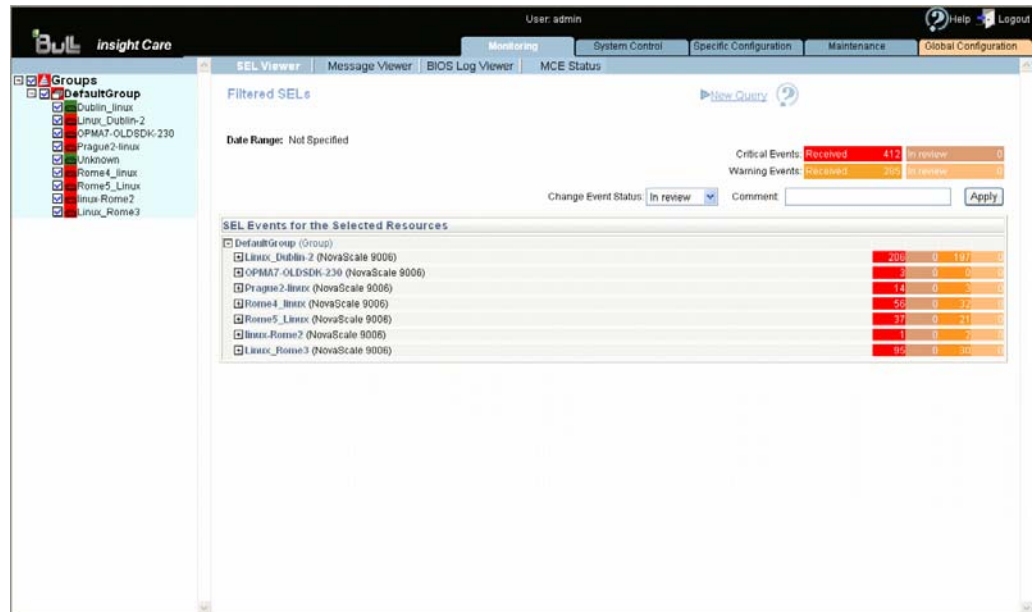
Bull insight Care

User: admin

Help Logout

Monitoring | System Control | Specific Configuration | Maintenance | Global Configuration

Groups
DefaultGroup
Dublin_linux
Linux_Dublin-2
OPMA7-OLDSDK-230
Prague2-linux
Unknown
Rome4_linux
Rome5_Linux
linux-Rome2
Linux_Rome3

SEL Viewer | Message Viewer | BIOS Log Viewer | MCE Status

Filtered SELs

New Query

Date Range: Not Specified

Critical Events: Received 412 In review 0
Warning Events: Received 395 In review 0

Change Event Status: In review Comment Apply

SEL Events for the Selected Resources

DefaultGroup (Group)

| | | | |
|---|---|---|---|
| Linux_Dublin-2 (NovaScale 9006) | 206 | 0 | 197 |
| OPMA7-OLDSDK-230 (NovaScale 9006) | 3 | 0 | 0 |
| Prague2-linux (NovaScale 9006) | 14 | 0 | 3 |
| Rome4_linux (NovaScale 9006) | 56 | 0 | 32 |
| Rome5_Linux (NovaScale 9006) | 37 | 0 | 21 |
| linux-Rome2 (NovaScale 9006) | 1 | 0 | 2 |
| Linux_Rome3 (NovaScale 9006) | 95 | 0 | 30 |